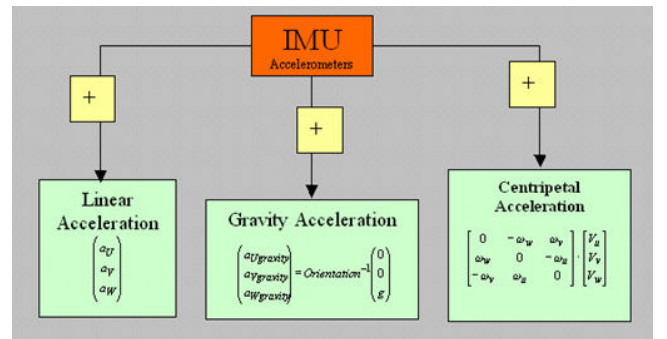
IMU
Accelerometers

+

+

+

Linear Acceleration
$\begin{pmatrix} a_U \\ a_V \\ a_W \end{pmatrix}$

Gravity Acceleration
$\begin{pmatrix} a_{Ugravity} \\ a_{Vgravity} \\ a_{Wgravity} \end{pmatrix} = Orientation^{-1} \begin{pmatrix} 0 \\ 0 \\ g \end{pmatrix}$

Centripetal Acceleration
$\begin{bmatrix} 0 & -\omega_w & \omega_v \\ \omega_w & 0 & -\omega_u \\ -\omega_v & \omega_u & 0 \end{bmatrix} \cdot \begin{bmatrix} V_u \\ V_v \\ V_w \end{bmatrix}$